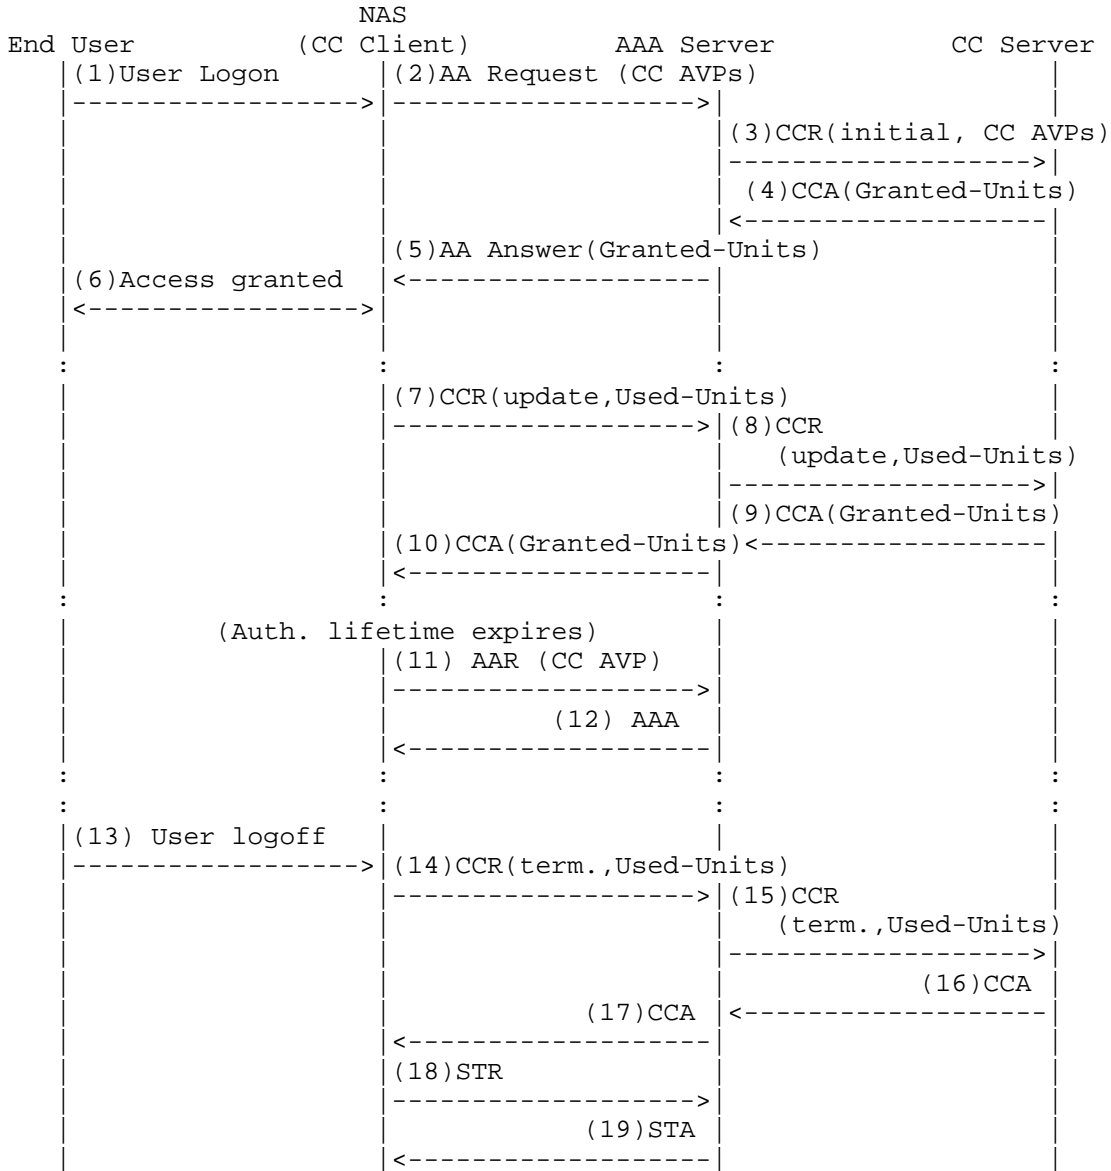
NAS
End User (CC Client) AAA Server CC Server

(1)User Logon
(2)AA Request (CC AVPs)
(3)CCR(initial, CC AVPs)
(4)CCA(Granted-Units)
(5)AA Answer(Granted-Units)
(6)Access granted
(7)CCR(update,Used-Units)
(8)CCR (update,Used-Units)
(9)CCA(Granted-Units)
(10)CCA(Granted-Units)
(Auth. lifetime expires)
(11) AAR (CC AVP)
(12) AAA
(13) User logoff
(14)CCR(term.,Used-Units)
(15)CCR (term.,Used-Units)
(16)CCA
(17)CCA
(18)STR
(19)STA